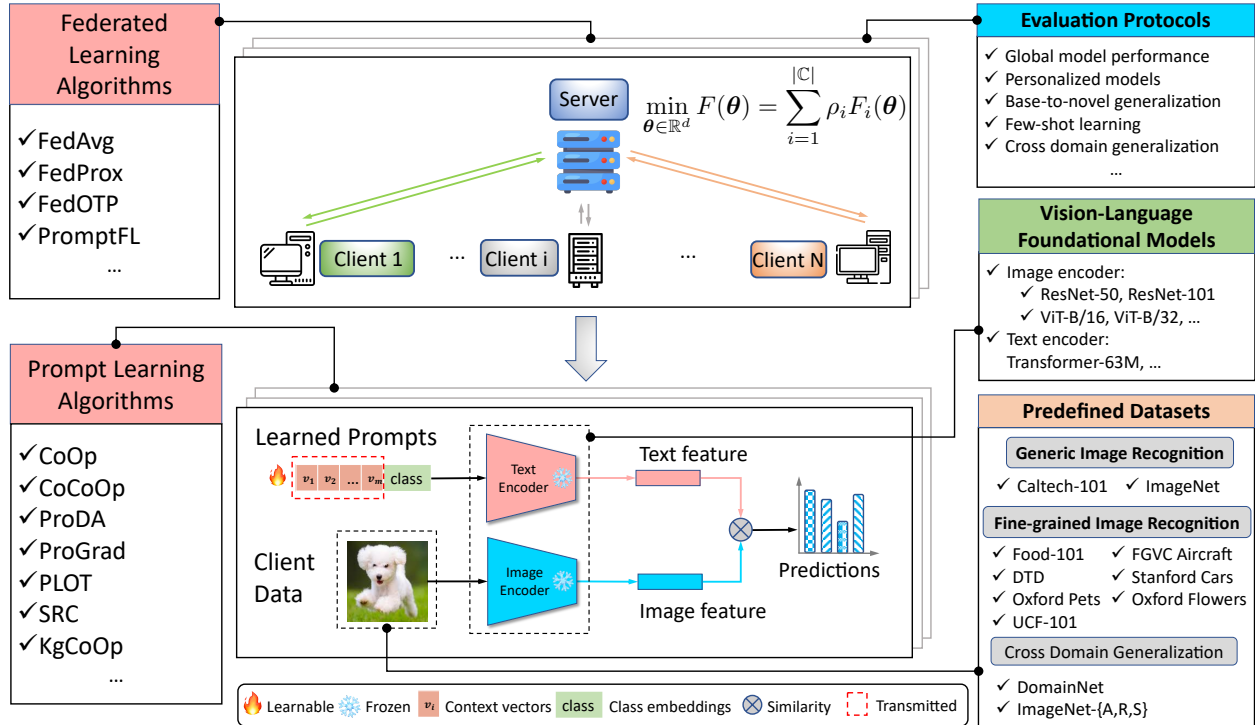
Federated Learning Algorithms

✓FedAvg
✓FedProx
✓FedOTP
✓PromptFL
...

Server

$\min_{\boldsymbol{\theta}\in\mathbb{R}^d} F(\boldsymbol{\theta}) = \sum_{i=1}^{|\mathbb{C}|} \rho_i F_i(\boldsymbol{\theta})$

Client 1 ... Client i ... Client N

Evaluation Protocols

✓ Global model performance
✓ Personalized models
✓ Base-to-novel generalization
✓ Few-shot learning
✓ Cross domain generalization
...

Vision-Language Foundational Models

✓ Image encoder:
✓ ResNet-50, ResNet-101
✓ ViT-B/16, ViT-B/32, ...
✓ Text encoder:
Transformer-63M, ...

Prompt Learning Algorithms

✓CoOp
✓CoCoOp
✓ProDA
✓ProGrad
✓PLOT
✓SRC
✓KgCoOp
...

Learned Prompts

$v_1$ $v_2$ ... $v_m$ class

Text Encoder

Text feature

Client Data

Image Encoder

Image feature

Predictions

Predefined Datasets

Generic Image Recognition

✓ Caltech-101 ✓ ImageNet

Fine-grained Image Recognition

✓ Food-101 ✓ FGVC Aircraft
✓ DTD ✓ Stanford Cars
✓ Oxford Pets ✓ Oxford Flowers
✓ UCF-101

Cross Domain Generalization

✓ DomainNet
✓ ImageNet-{A,R,S}

Learnable Frozen $v_i$ Context vectors class Class embeddings Similarity Transmitted